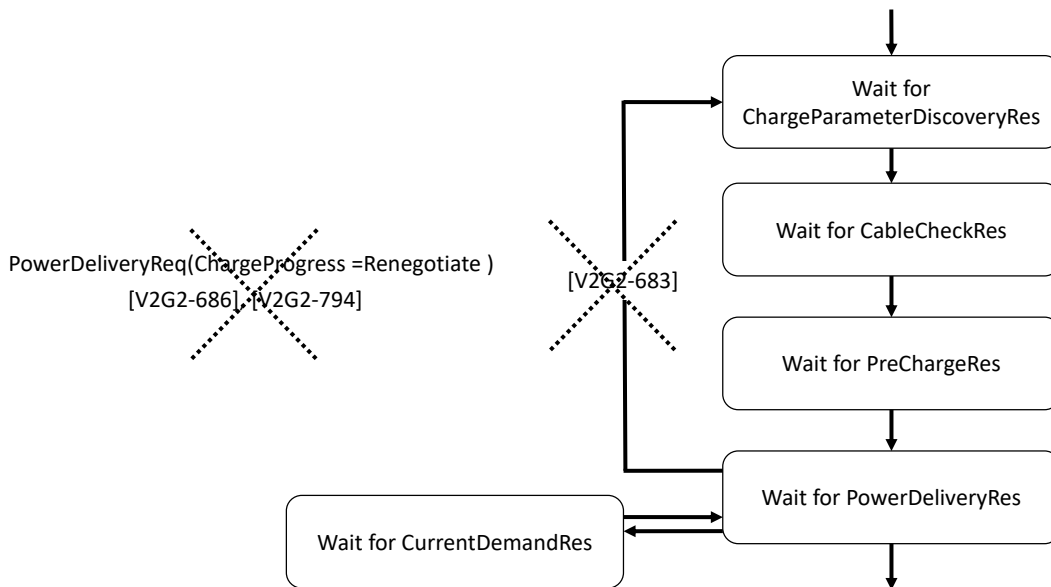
Wait for ChargeParameterDiscoveryRes

Wait for CableCheckRes

Wait for PreChargeRes

Wait for PowerDeliveryRes

Wait for CurrentDemandRes

PowerDeliveryReq(ChargeProgress =Renegotiate )
[V2G2-686], [V2G2-794]

[V2G2-683]